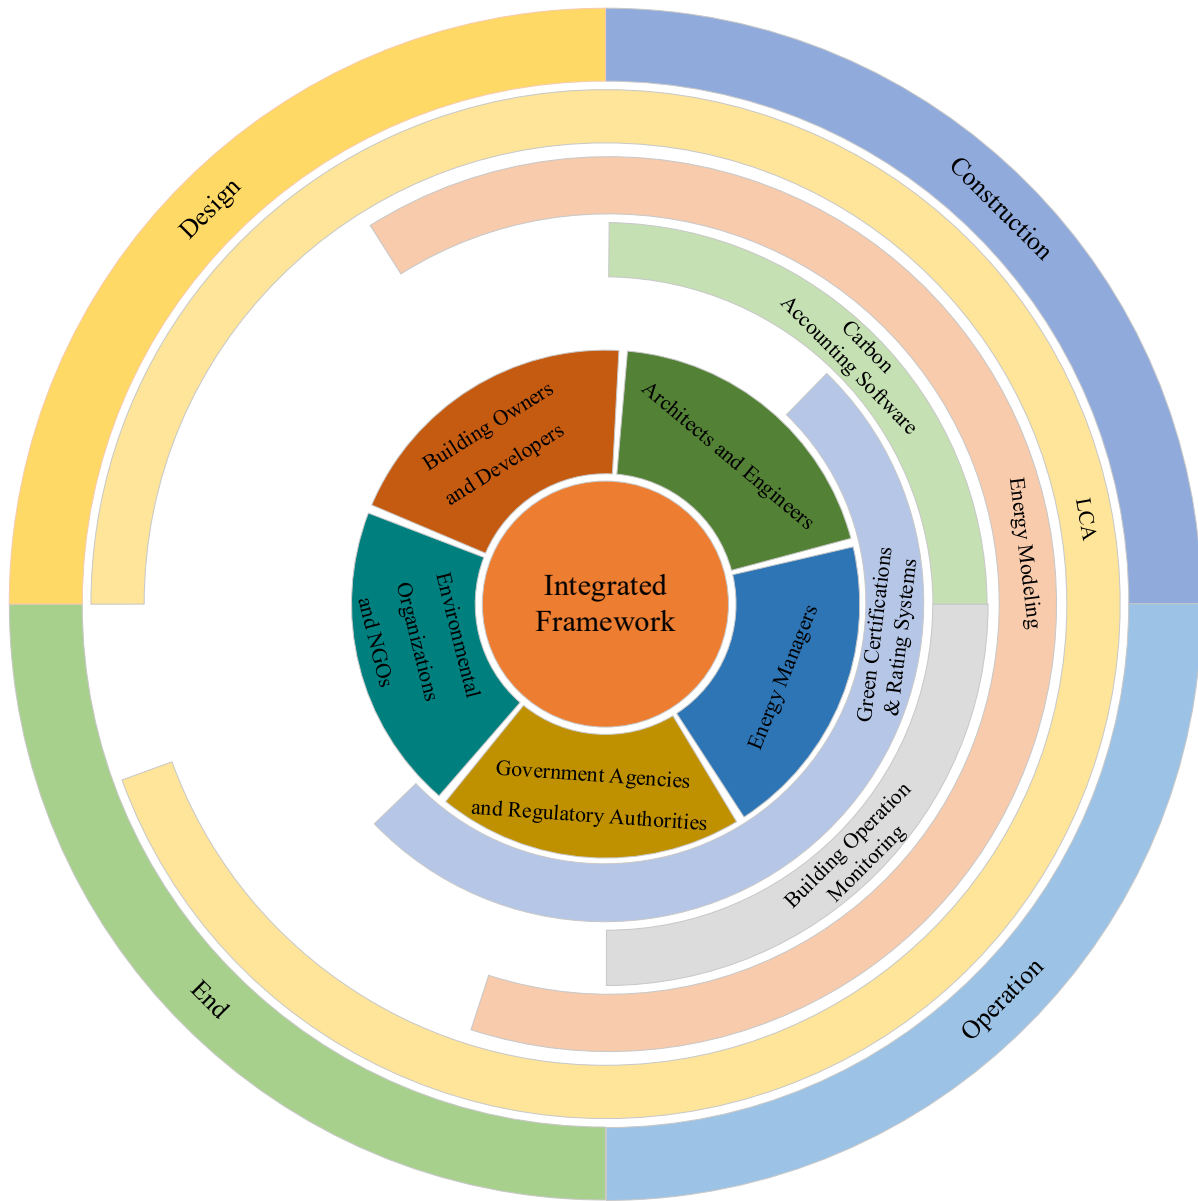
Design

Construction

Operation

End

LCA

Energy Modeling

Carbon Accounting Software

Green Certifications & Rating Systems

Building Operation Monitoring

Building Owners and Developers

Architects and Engineers

Energy Managers

Government Agencies and Regulatory Authorities

Environmental Organizations and NGOs

Integrated Framework